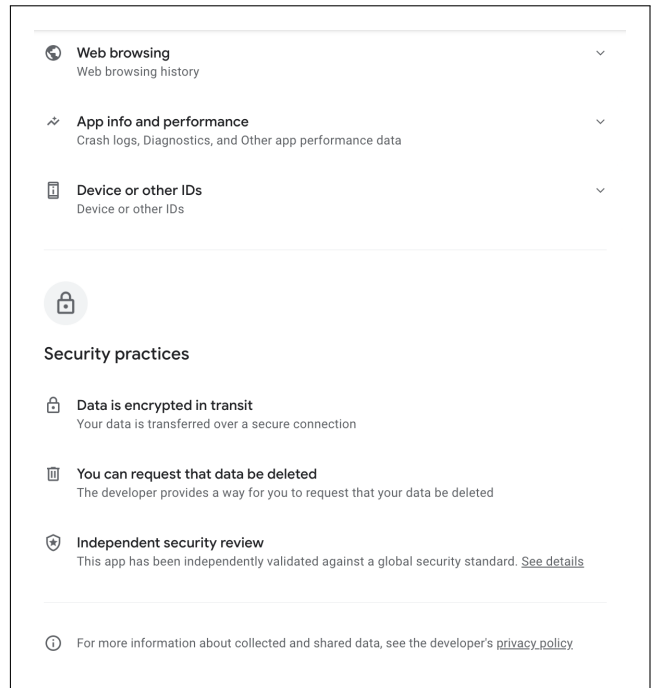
Web browsing
Web browsing history

App info and performance
Crash logs, Diagnostics, and Other app performance data

Device or other IDs
Device or other IDs

Security practices

Data is encrypted in transit
Your data is transferred over a secure connection

You can request that data be deleted
The developer provides a way for you to request that your data be deleted

Independent security review
This app has been independently validated against a global security standard. See details

For more information about collected and shared data, see the developer's privacy policy